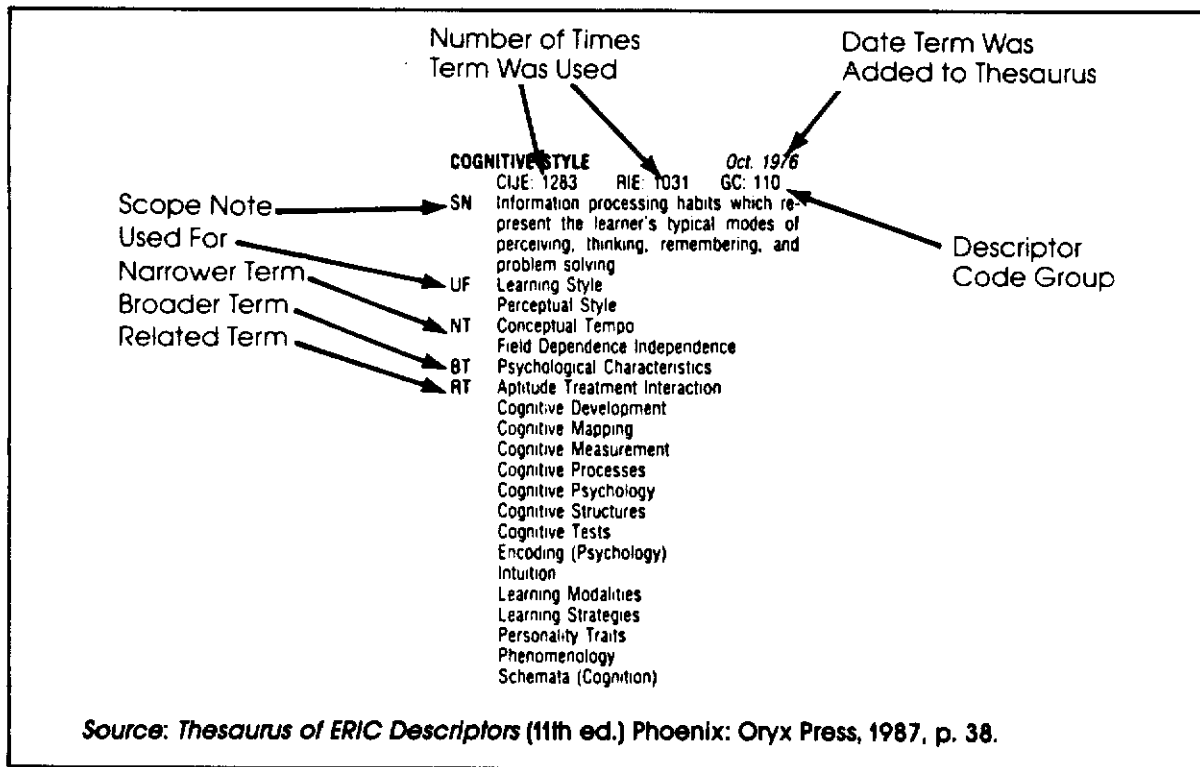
Number of Times Term Was Used

Date Term Was Added to Thesaurus

COGNITIVE STYLE Oct. 1976
CIJE: 1283 RIE: 1031 GC: 110

Scope Note
Used For
Narrower Term
Broader Term
Related Term

Descriptor Code Group

SN Information processing habits which represent the learner's typical modes of perceiving, thinking, remembering, and problem solving
UF Learning Style
Perceptual Style
NT Conceptual Tempo
Field Dependence Independence
BT Psychological Characteristics
RT Aptitude Treatment Interaction
Cognitive Development
Cognitive Mapping
Cognitive Measurement
Cognitive Processes
Cognitive Psychology
Cognitive Structures
Cognitive Tests
Encoding (Psychology)
Intuition
Learning Modalities
Learning Strategies
Personality Traits
Phenomenology
Schemata (Cognition)

Source: Thesaurus of ERIC Descriptors (11th ed.) Phoenix: Oryx Press, 1987, p. 38.